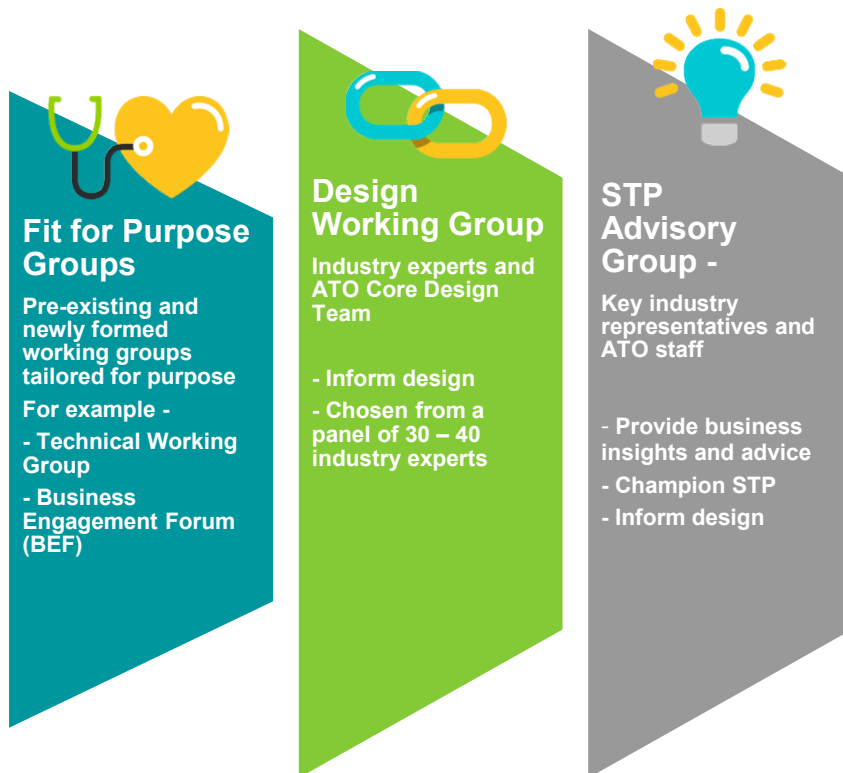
Fit for Purpose Groups

Pre-existing and newly formed working groups tailored for purpose

For example -

- Technical Working Group

- Business Engagement Forum (BEF)

Design Working Group

Industry experts and ATO Core Design Team

- Inform design

- Chosen from a panel of 30 – 40 industry experts

STP Advisory Group -

Key industry representatives and ATO staff

- Provide business insights and advice

- Champion STP

- Inform design